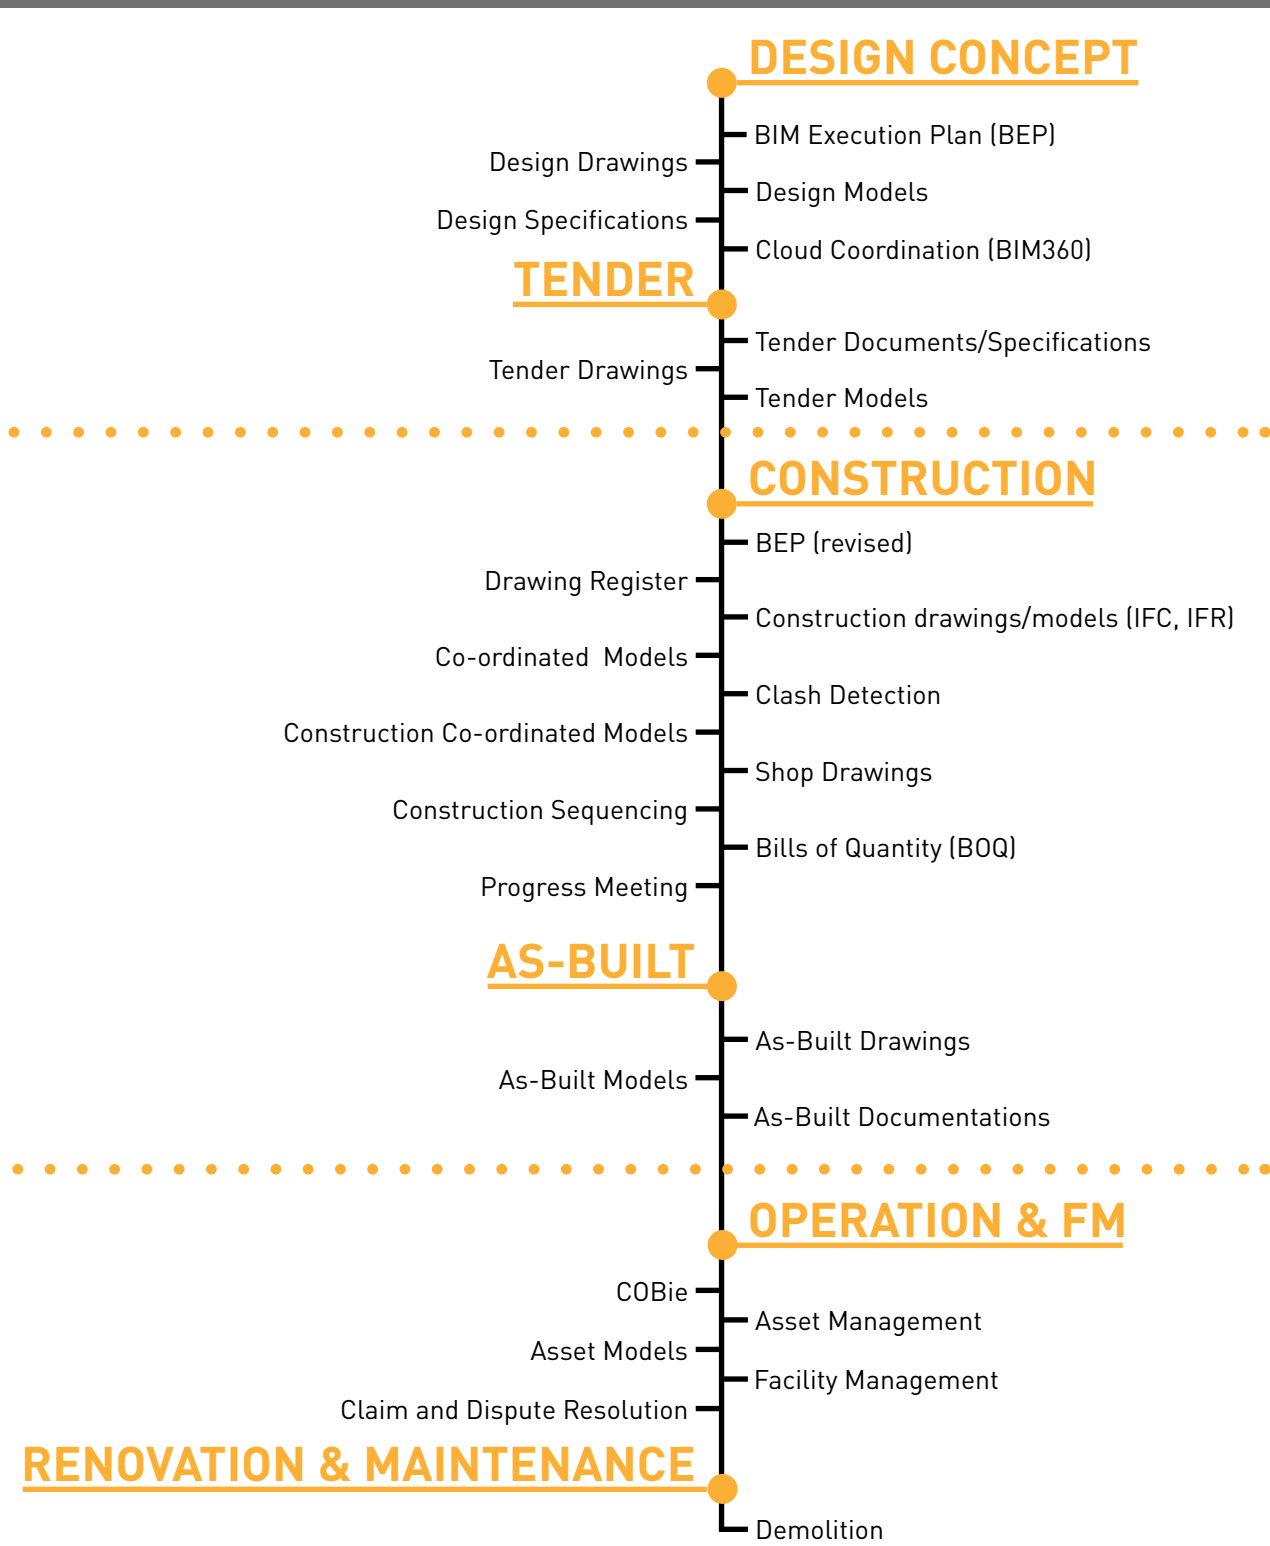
DESIGN CONCEPT

BIM Execution Plan (BEP)
Design Drawings
Design Models
Design Specifications
Cloud Coordination (BIM360)

TENDER

Tender Documents/Specifications
Tender Drawings
Tender Models

CONSTRUCTION

BEP (revised)
Drawing Register
Construction drawings/models (IFC, IFR)
Co-ordinated Models
Clash Detection
Construction Co-ordinated Models
Shop Drawings
Construction Sequencing
Bills of Quantity (BOQ)
Progress Meeting

AS-BUILT

As-Built Drawings
As-Built Models
As-Built Documentations

OPERATION & FM

COBie
Asset Management
Asset Models
Facility Management
Claim and Dispute Resolution

RENOVATION & MAINTENANCE

Demolition